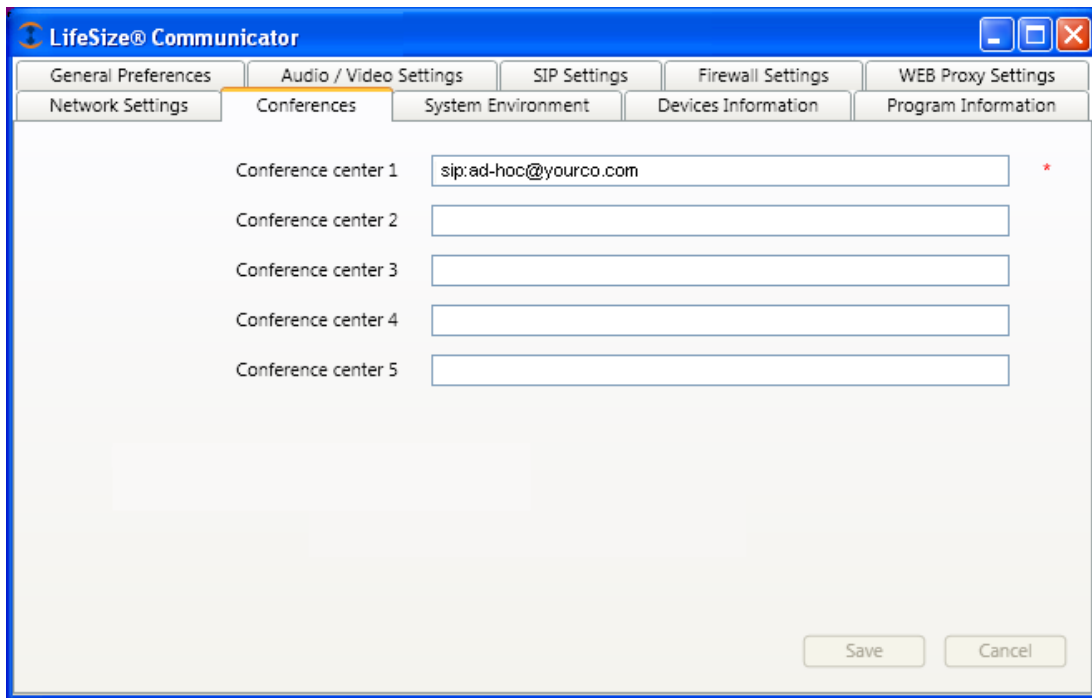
LifeSize® Communicator

General Preferences | Audio / Video Settings | SIP Settings | Firewall Settings | WEB Proxy Settings
Network Settings | Conferences | System Environment | Devices Information | Program Information

Conference center 1 sip:ad-hoc@yourco.com *
Conference center 2
Conference center 3
Conference center 4
Conference center 5

Save
Cancel